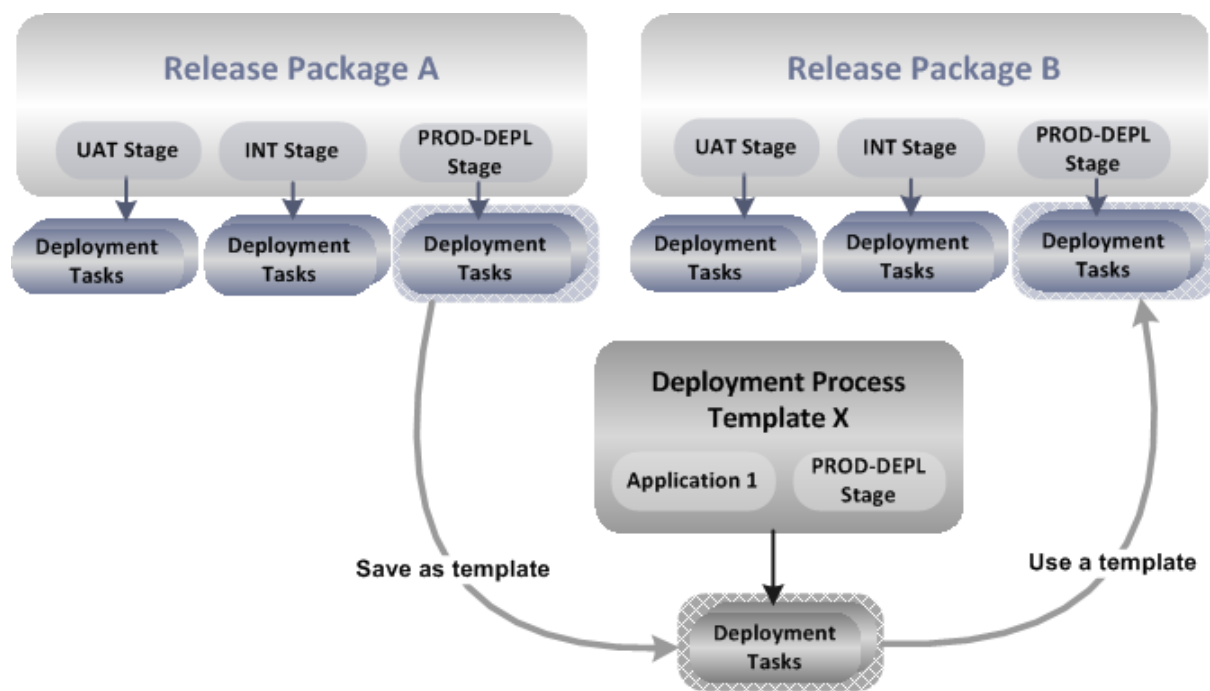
Release Package A

UAT Stage

INT Stage

PROD-DEPL Stage

Deployment Tasks

Deployment Tasks

Deployment Tasks

Release Package B

UAT Stage

INT Stage

PROD-DEPL Stage

Deployment Tasks

Deployment Tasks

Deployment Tasks

Deployment Process Template X

Application 1

PROD-DEPL Stage

Save as template

Use a template

Deployment Tasks